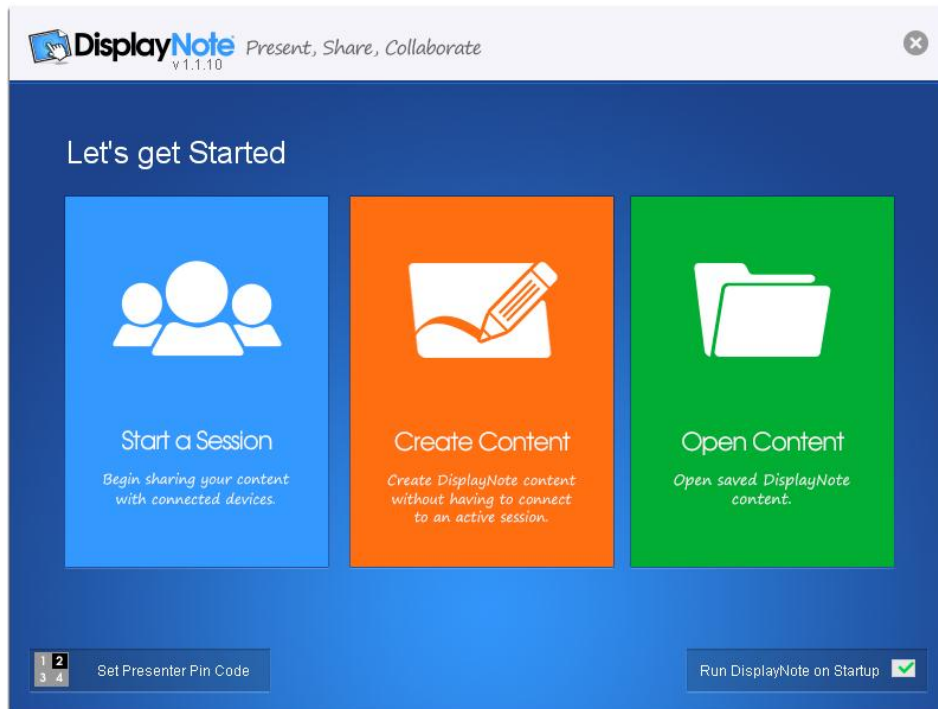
DisplayNote v 1.1.10 Present, Share, Collaborate

Let's get Started

Start a Session

Begin sharing your content with connected devices.

Create Content

Create DisplayNote content without having to connect to an active session.

Open Content

Open saved DisplayNote content.

1 2 3 4 Set Presenter Pin Code

Run DisplayNote on Startup